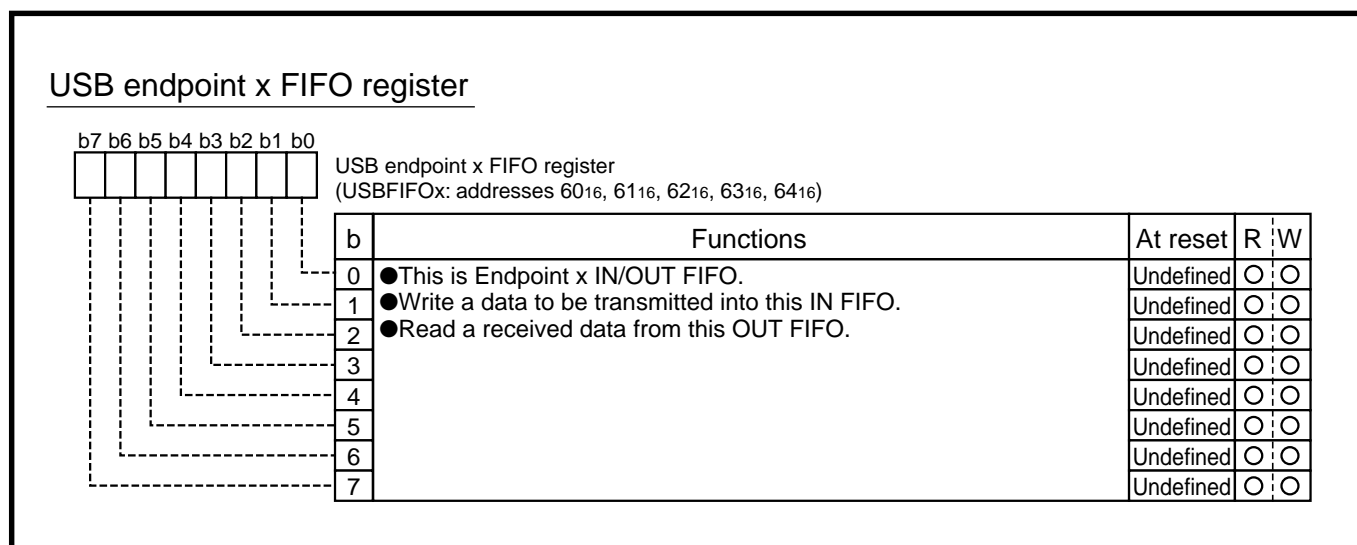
USB endpoint x FIFO register

b7 b6 b5 b4 b3 b2 b1 b0

USB endpoint x FIFO register
(USBFIFOx: addresses $60_{16}$, $61_{16}$, $62_{16}$, $63_{16}$, $64_{16}$)

| b | Functions | At reset | R | W |
|---|---|---|---|---|
| 0 | ●This is Endpoint x IN/OUT FIFO.<br>●Write a data to be transmitted into this IN FIFO.<br>●Read a received data from this OUT FIFO. | Undefined | O | O |
| 1 | | Undefined | O | O |
| 2 | | Undefined | O | O |
| 3 | | Undefined | O | O |
| 4 | | Undefined | O | O |
| 5 | | Undefined | O | O |
| 6 | | Undefined | O | O |
| 7 | | Undefined | O | O |